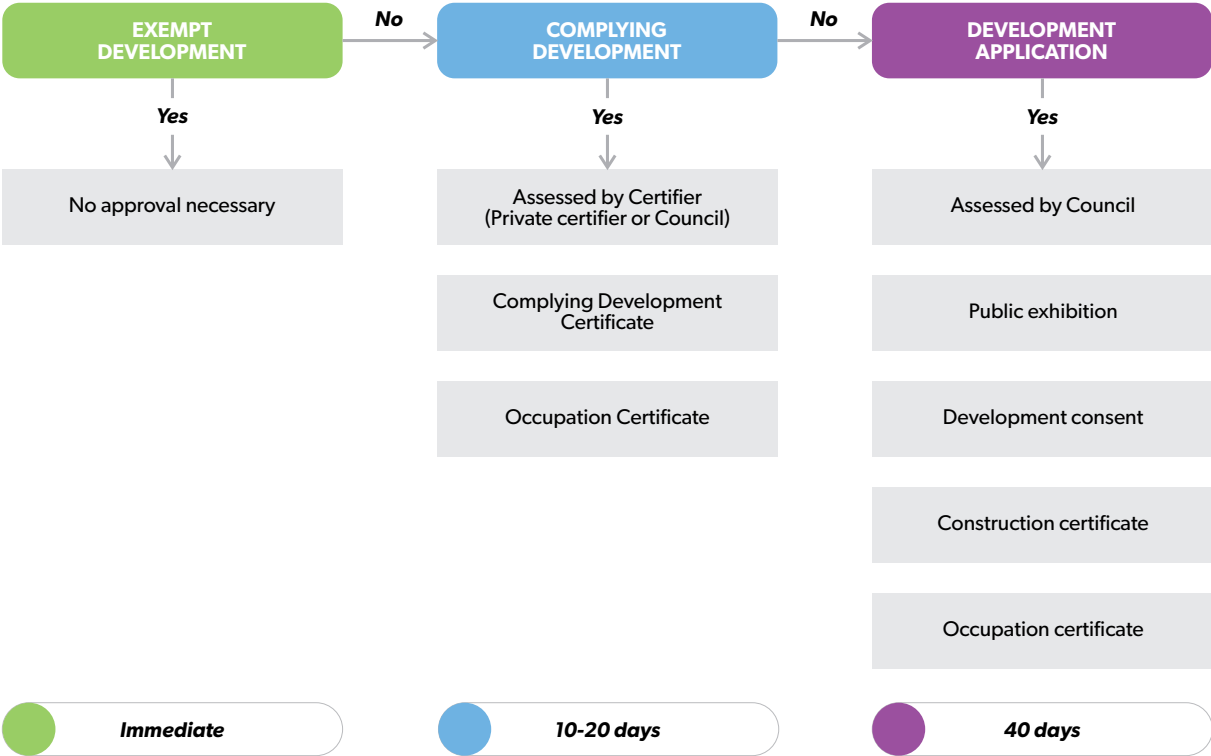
EXEMPT DEVELOPMENT

No

COMPLYING DEVELOPMENT

No

DEVELOPMENT APPLICATION

Yes

No approval necessary

Yes

Assessed by Certifier (Private certifier or Council)

Complying Development Certificate

Occupation Certificate

Yes

Assessed by Council

Public exhibition

Development consent

Construction certificate

Occupation certificate

Immediate

10-20 days

40 days